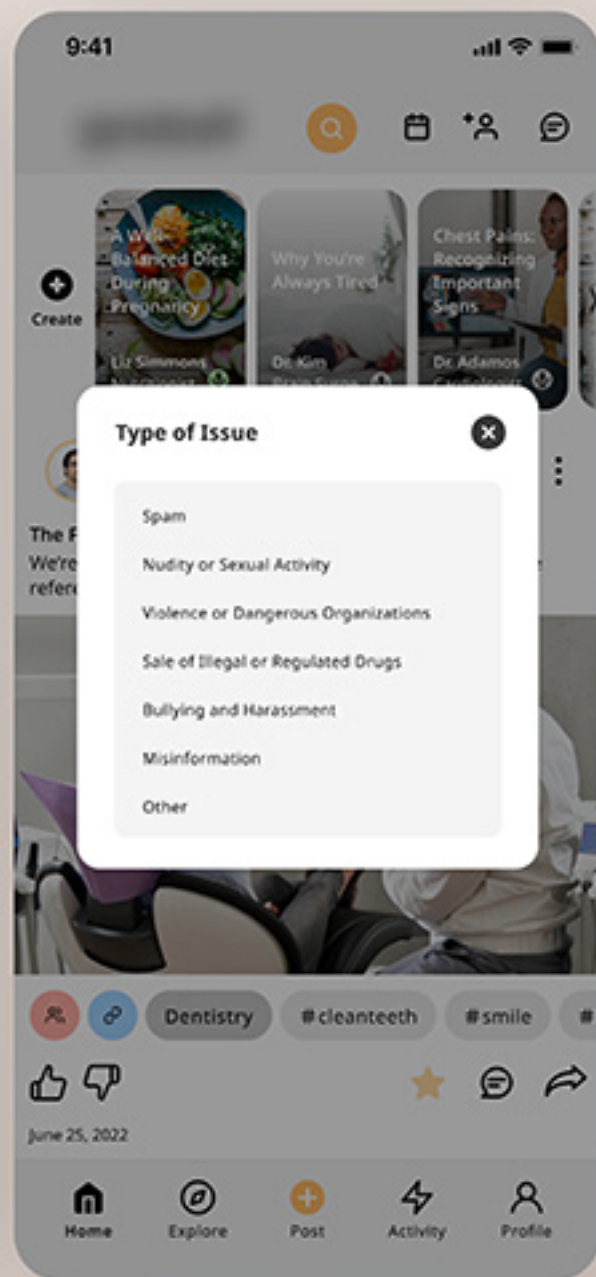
9:41

Create

A Well-Balanced Diet During Pregnancy

Liz Simmons

Why You're Always Tired

Dr. Kim

Chest Pains: Recognizing Important Signs

Dr. Adamos

The F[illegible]

We're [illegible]

refer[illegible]

Type of Issue

Spam

Nudity or Sexual Activity

Violence or Dangerous Organizations

Sale of Illegal or Regulated Drugs

Bullying and Harassment

Misinformation

Other

Dentistry

#cleanteeth

#smile

June 25, 2022

Home

Explore

Post

Activity

Profile